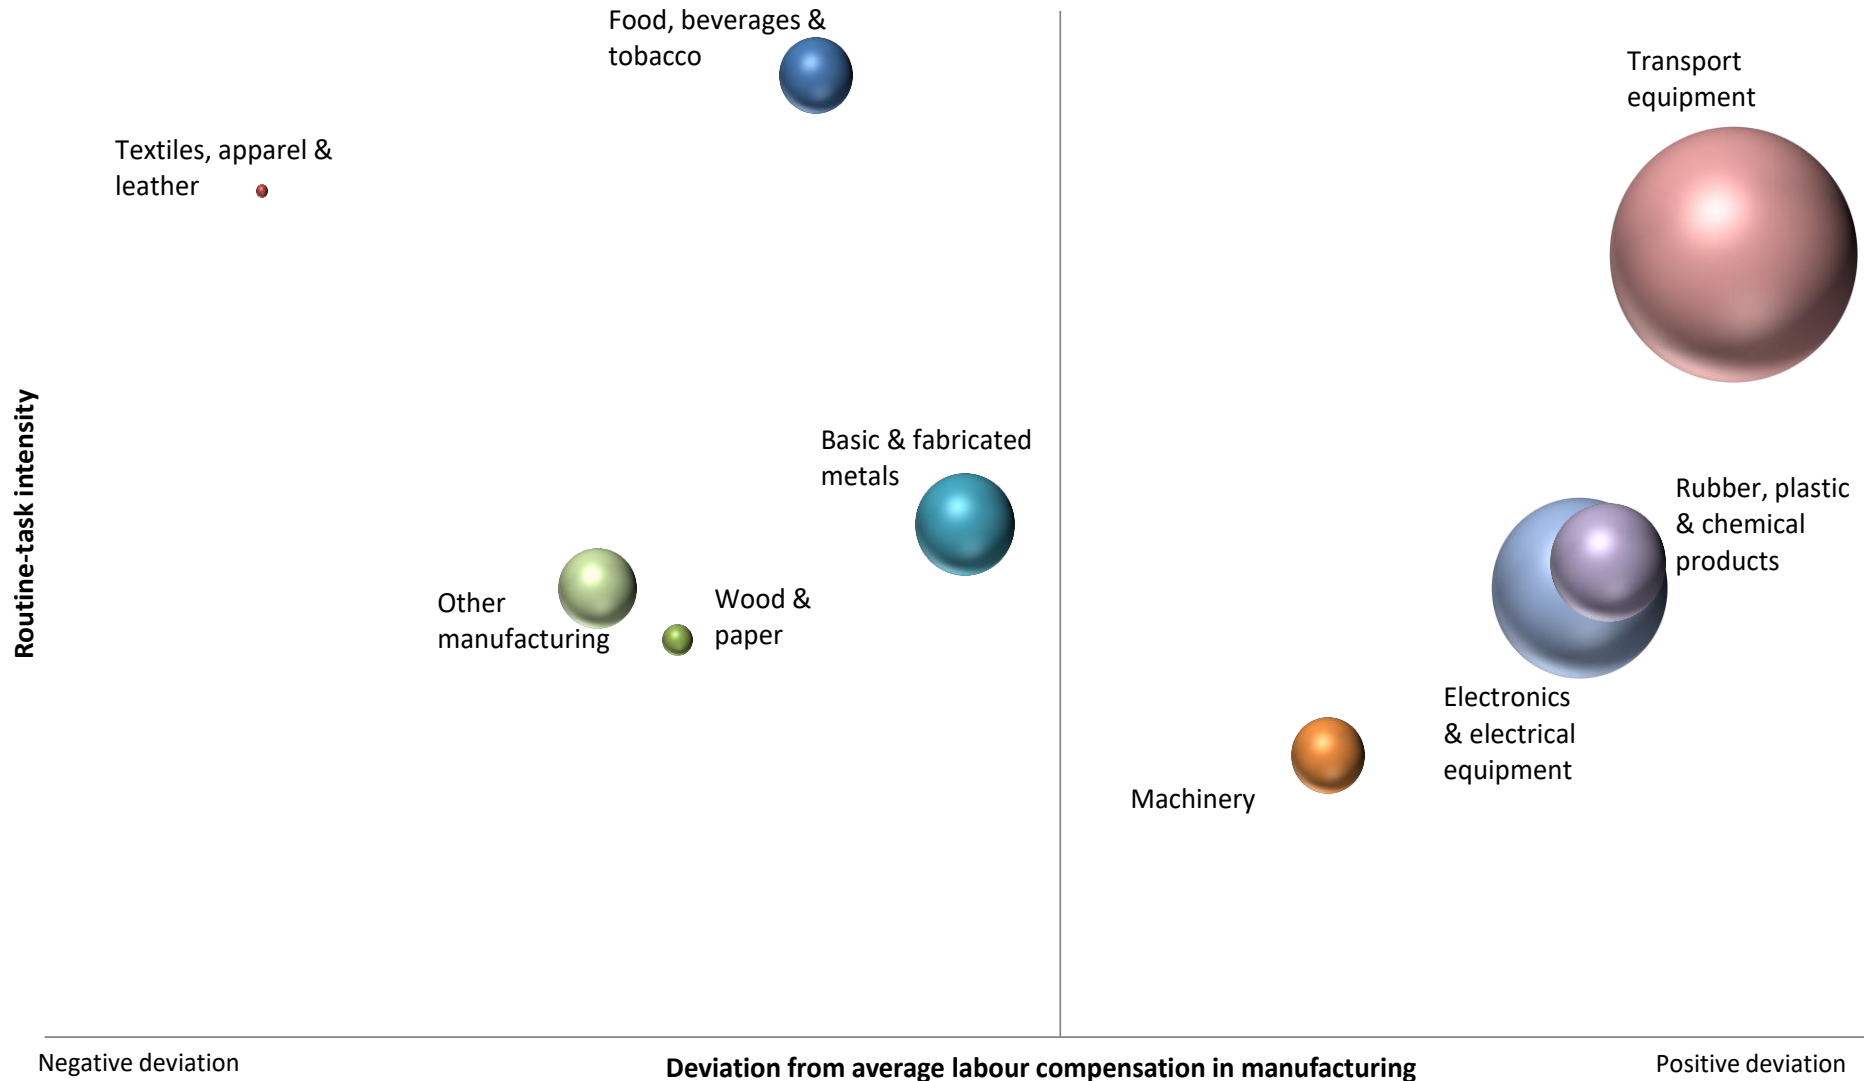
Food, beverages & tobacco

Transport equipment

Textiles, apparel & leather

Routine-task intensity

Basic & fabricated metals

Rubber, plastic & chemical products

Other manufacturing

Wood & paper

Electronics & electrical equipment

Machinery

Negative deviation

Deviation from average labour compensation in manufacturing

Positive deviation